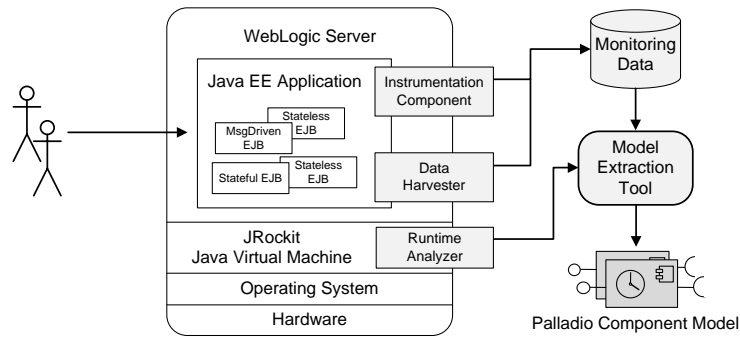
WebLogic Server

Java EE Application

Stateless EJB

MsgDriven EJB

Stateful EJB

Stateless EJB

Instrumentation Component

Data Harvester

JRockit Java Virtual Machine

Runtime Analyzer

Operating System

Hardware

Monitoring Data

Model Extraction Tool

Palladio Component Model